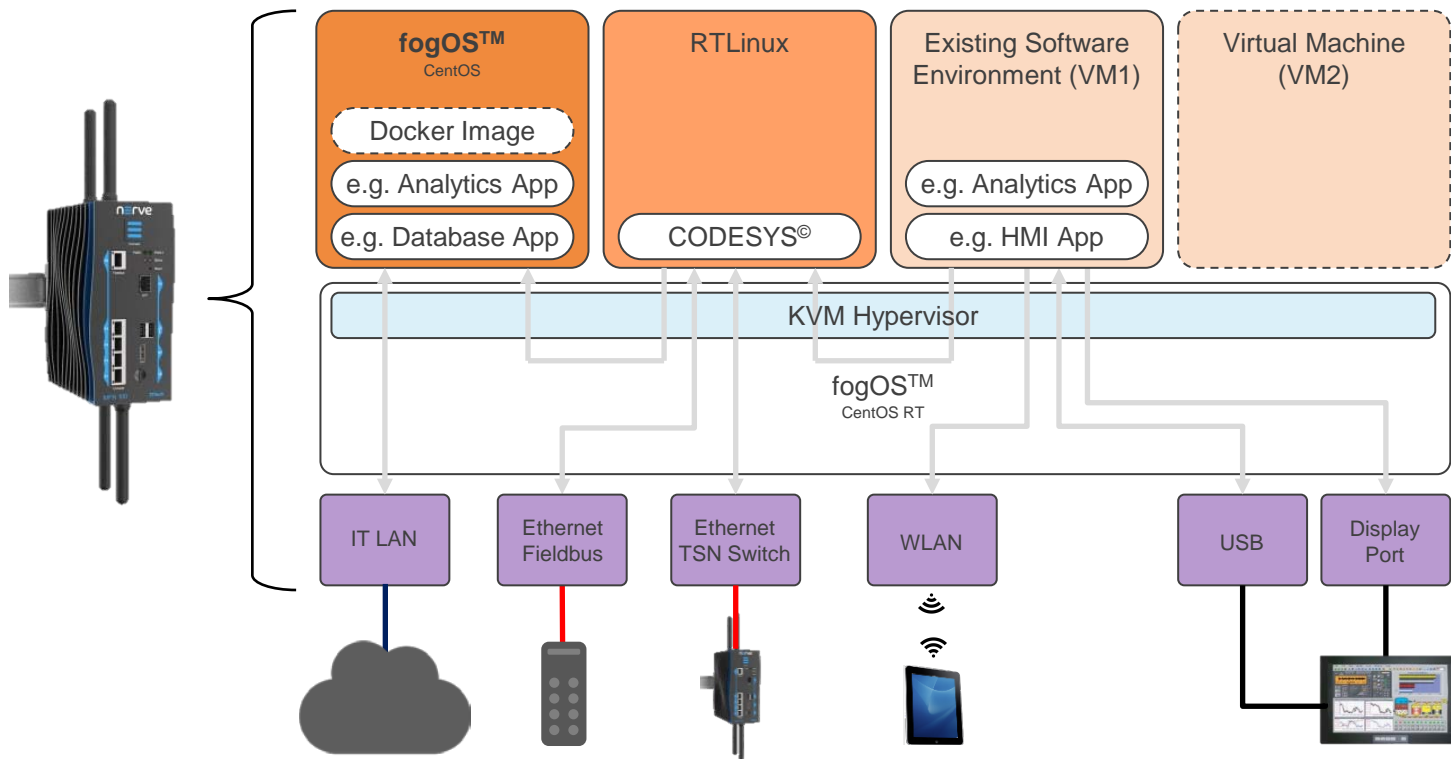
fogOS$^{TM}$
CentOS

Docker Image

e.g. Analytics App

e.g. Database App

RTLinux

CODESYS$^{©}$

Existing Software Environment (VM1)

e.g. Analytics App

e.g. HMI App

Virtual Machine (VM2)

KVM Hypervisor

fogOS$^{TM}$
CentOS RT

IT LAN

Ethernet Fieldbus

Ethernet TSN Switch

WLAN

USB

Display Port

nerve